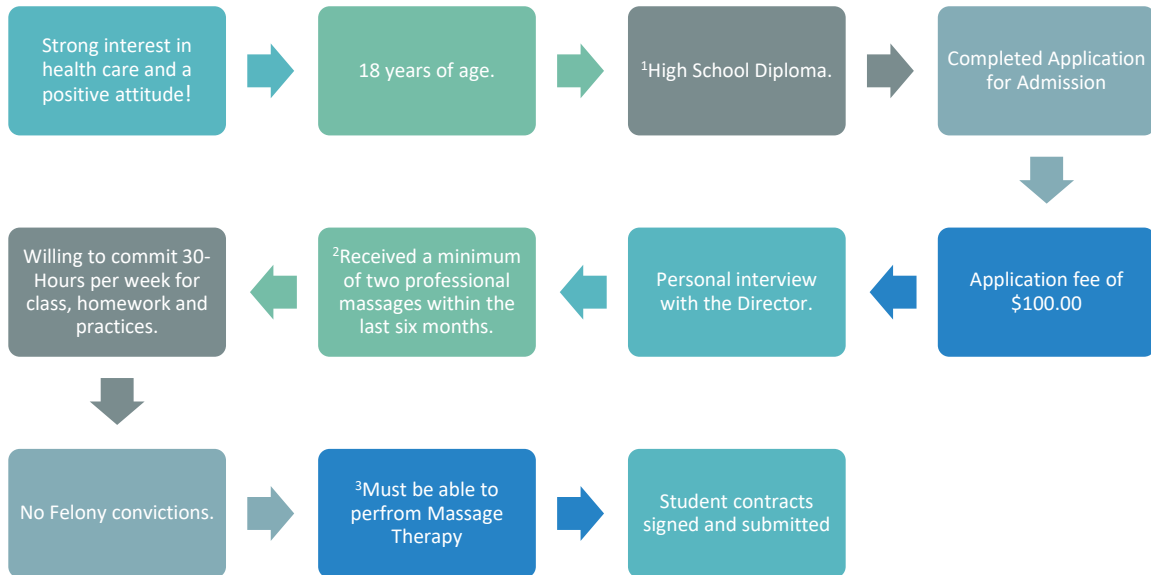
Strong interest in health care and a positive attitude!

18 years of age.

$^1$High School Diploma.

Completed Application for Admission

Application fee of $100.00

Personal interview with the Director.

$^2$Received a minimum of two professional massages within the last six months.

Willing to commit 30-Hours per week for class, homework and practices.

No Felony convictions.

$^3$Must be able to perfrom Massage Therapy

Student contracts signed and submitted